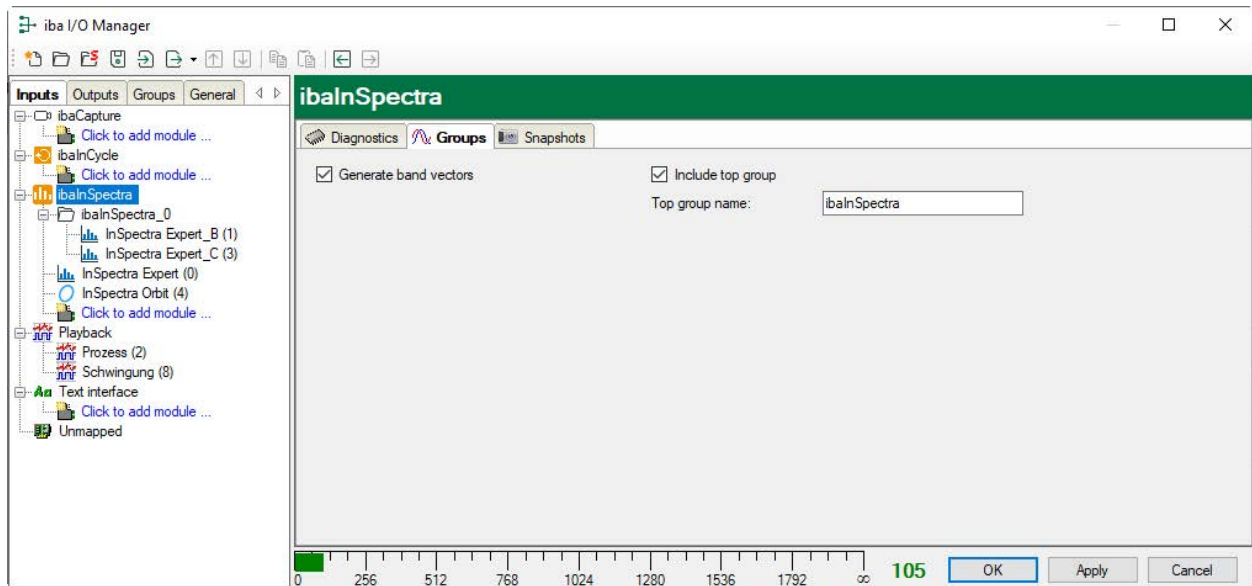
iba I/O Manager

Inputs Outputs Groups General

ibaCapture
Click to add module ...
ibaInCycle
Click to add module ...
ibaInSpectra
ibaInSpectra_0
InSpectra Expert_B (1)
InSpectra Expert_C (3)
InSpectra Expert (0)
InSpectra Orbit (4)
Click to add module ...
Playback
Prozess (2)
Schwingung (8)
Text interface
Click to add module ...
Unmapped

ibaInSpectra

Diagnostics Groups Snapshots

Generate band vectors

Include top group

Top group name: ibaInSpectra

0 256 512 768 1024 1280 1536 1792 ∞ 105 OK Apply Cancel